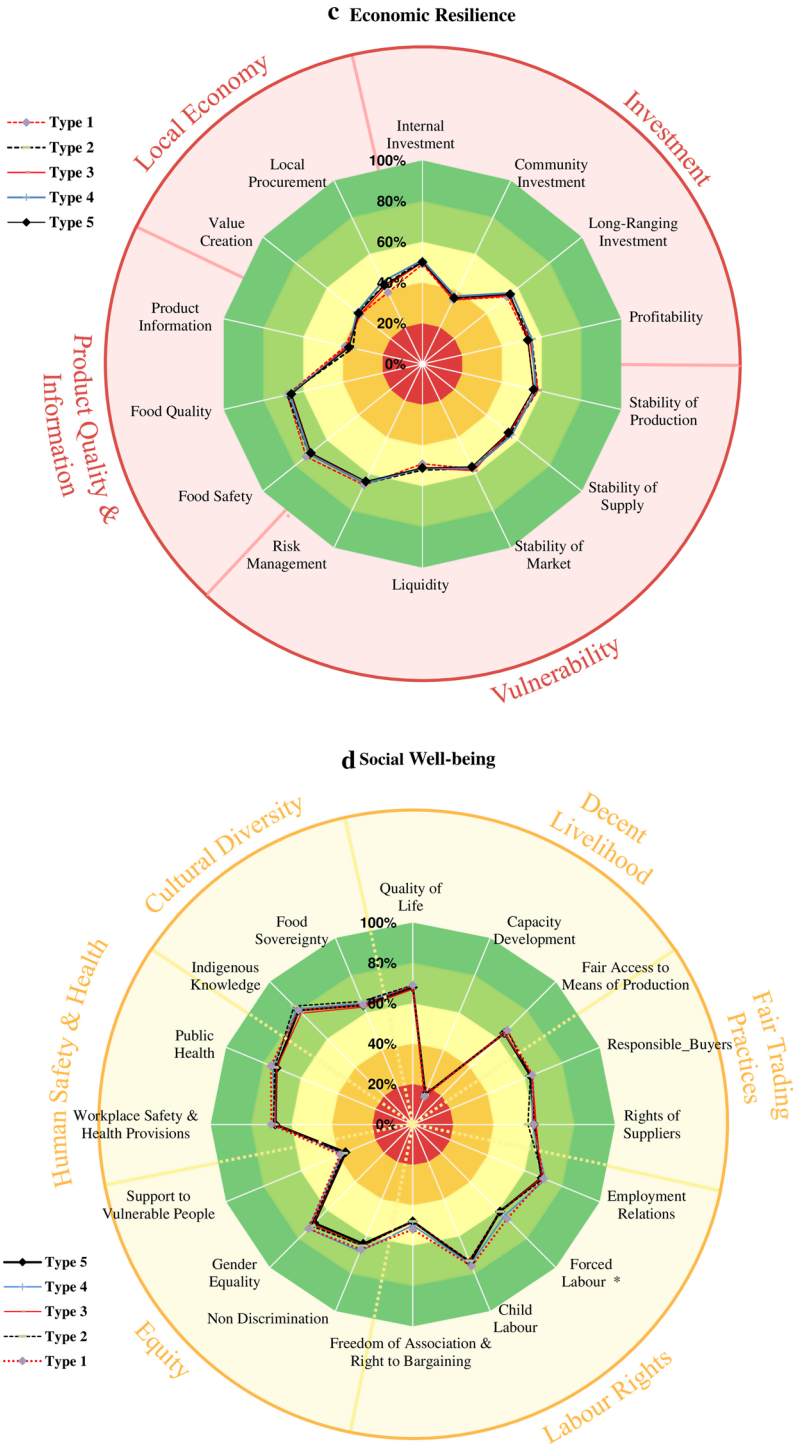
c Economic Resilience

Type 1
Type 2
Type 3
Type 4
Type 5

Local Economy
Investment
Product Quality & Information
Vulnerability

Internal Investment
Community Investment
Long-Ranging Investment
Profitability
Stability of Production
Stability of Supply
Stability of Market
Liquidity
Risk Management
Food Safety
Food Quality
Product Information
Value Creation
Local Procurement

100%
80%
60%
40%
20%
0%

d Social Well-being

Cultural Diversity
Decent Livelihood
Fair Trading Practices
Labour Rights
Equity
Human Safety & Health

Quality of Life
Capacity Development
Fair Access to Means of Production
Responsible_Buyers
Rights of Suppliers
Employment Relations
Forced Labour *
Child Labour
Freedom of Association & Right to Bargaining
Non Discrimination
Gender Equality
Support to Vulnerable People
Workplace Safety & Health Provisions
Public Health
Indigenous Knowledge
Food Sovereignty

100%
80%
60%
40%
20%
0%

Type 5
Type 4
Type 3
Type 2
Type 1